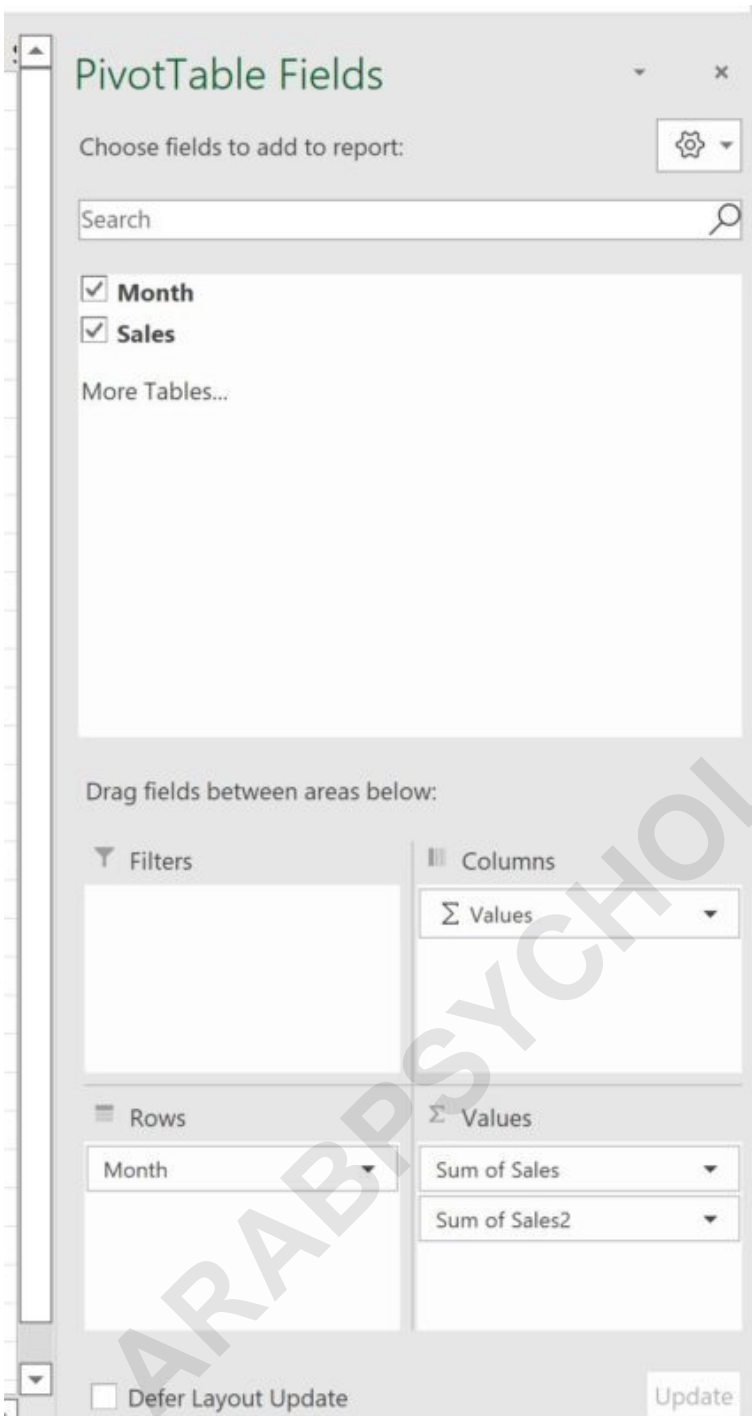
PivotTable Fields

Choose fields to add to report:

Search

Month
Sales

More Tables...

Drag fields between areas below:

Filters

Columns

$\Sigma$ Values

Rows

Month

$\Sigma$ Values

Sum of Sales

Sum of Sales2

Defer Layout Update

Update

ARABPSYCHOL